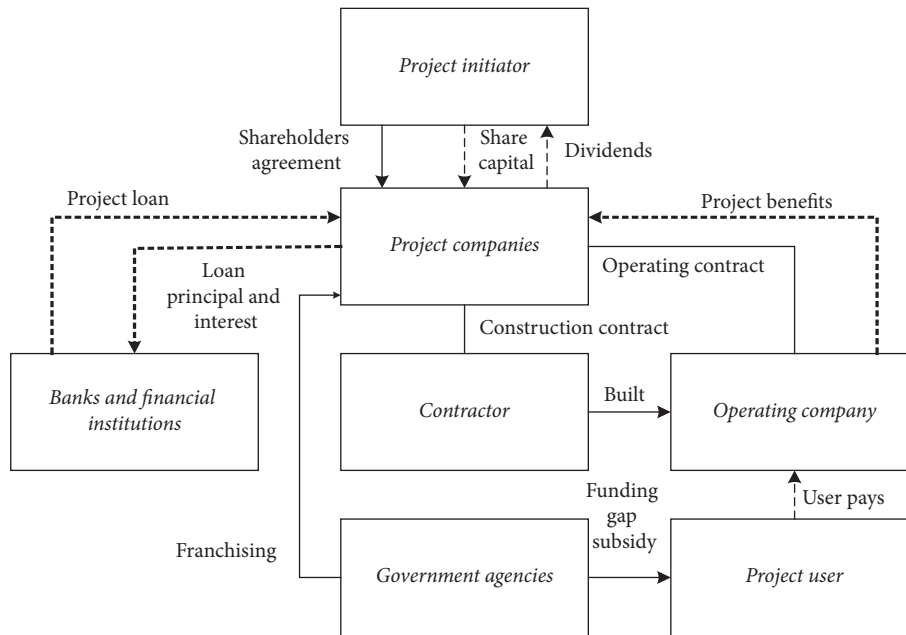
Project initiator

Shareholders agreement

Share capital

Dividends

Project loan

Project benefits

Project companies

Operating contract

Loan principal and interest

Construction contract

Banks and financial institutions

Contractor

Built

Operating company

Funding gap subsidy

User pays

Franchising

Government agencies

Project user